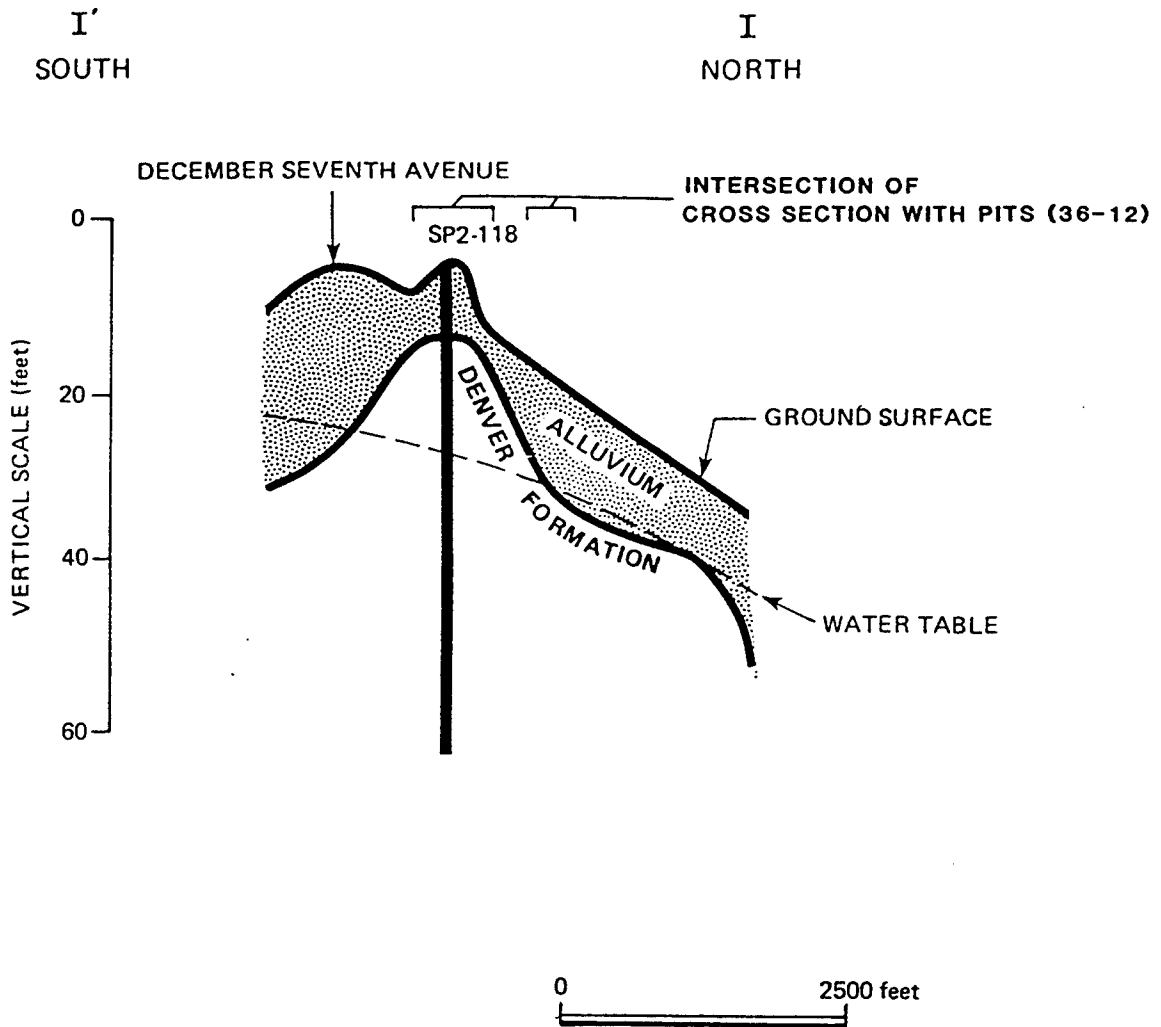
I'
SOUTH

I
NORTH

DECEMBER SEVENTH AVENUE

INTERSECTION OF CROSS SECTION WITH PITS (36-12)

SP2-118

0

20

40

60

VERTICAL SCALE (feet)

GROUND SURFACE

ALLUVIUM

DENVER FORMATION

WATER TABLE

0

2500 feet